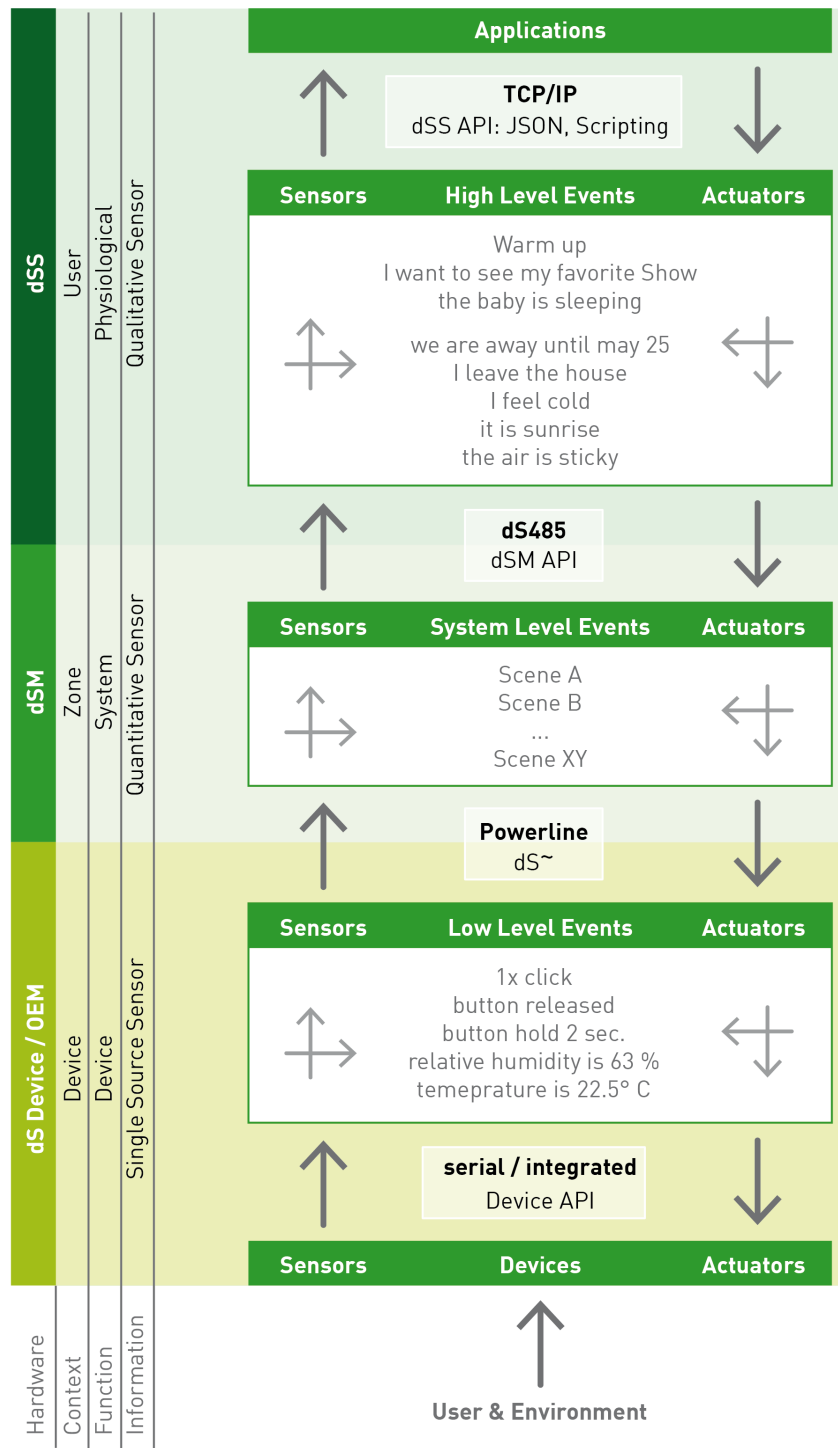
Applications

TCP/IP
dSS API: JSON, Scripting

Sensors High Level Events Actuators

Warm up
I want to see my favorite Show
the baby is sleeping

we are away until may 25
I leave the house
I feel cold
it is sunrise
the air is sticky

dS485
dSM API

Sensors System Level Events Actuators

Scene A
Scene B
...
Scene XY

Powerline
dS~

Sensors Low Level Events Actuators

1x click
button released
button hold 2 sec.
relative humidity is 63 %
temeprature is 22.5° C

serial / integrated
Device API

Sensors Devices Actuators

User & Environment

dSS
User
Physiological
Qualitative Sensor

dSM
Zone
System
Quantitative Sensor

dS Device / OEM
Device
Device
Single Source Sensor

Hardware
Context
Function
Information